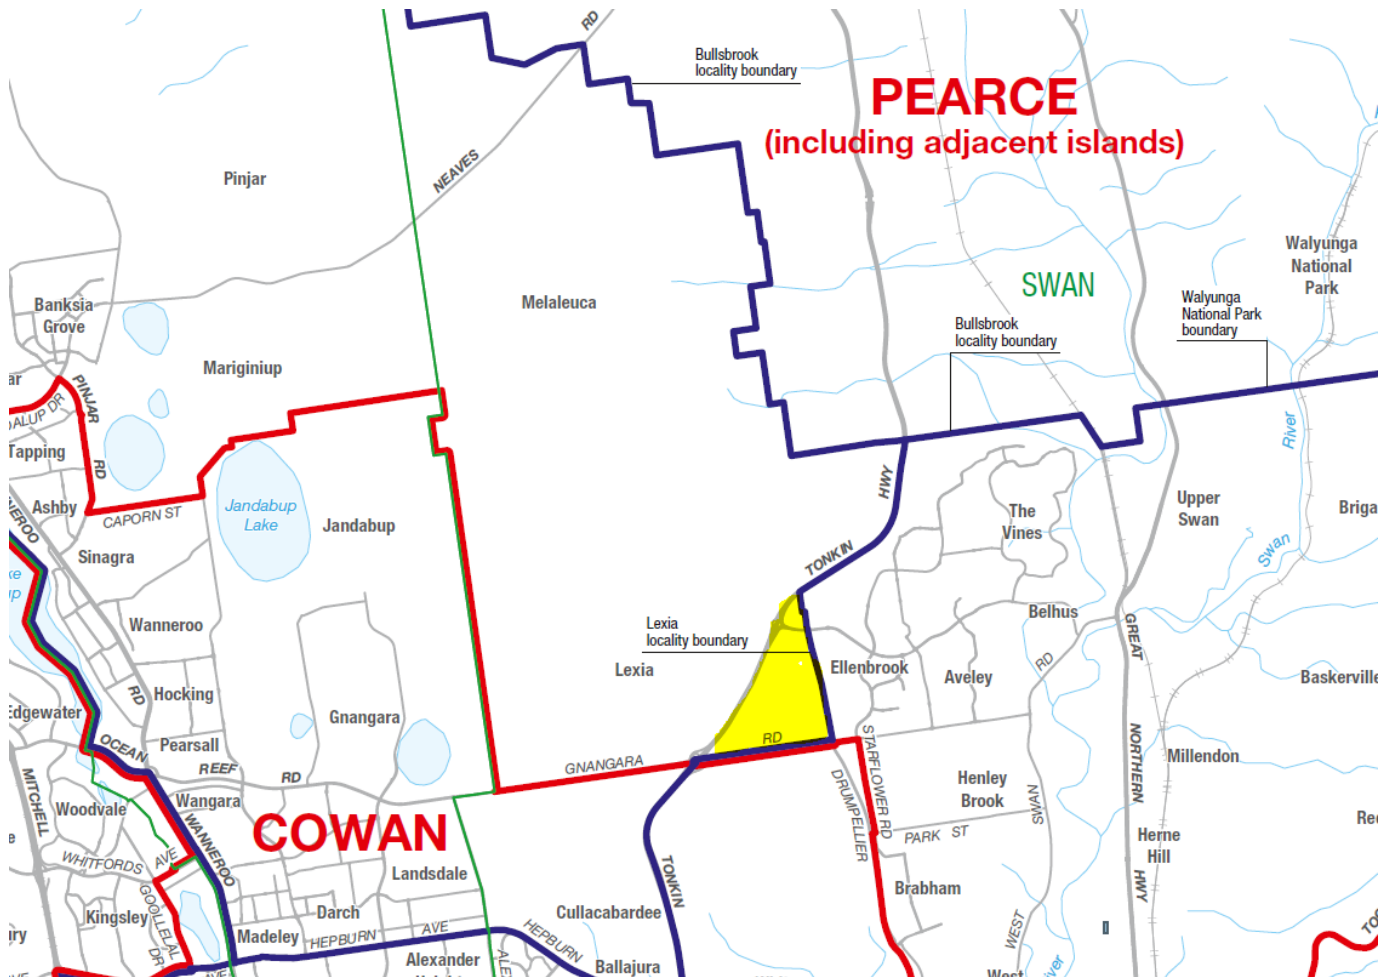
RD

Bullsbrook locality boundary

PEARCE
(including adjacent islands)

Pinjar

NEAVES

Walyunga National Park

SWAN

Walyunga National Park boundary

Melaleuca

Bullsbrook locality boundary

Banksia Grove

Mariginiup

ar

PINJAR

ALUP DR

RD

River

Tapping

HWY

Ashby

CAPORN ST

Jandabup Lake

Jandabup

The Vines

Upper Swan

Briga

EROO

Sinagra

TONKIN

Swan

ke
p

Belhus

Wanneroo

Lexia locality boundary

GREAT

RD

Lexia

Ellenbrook

Aveley

Baskerville

RD

Hocking

dgewater

Gnangara

OCEAN

RD

Pearsall

STARFLOWER RD

NORTHERN

Millendon

REEF

RD

GNANGARA

MITCHELL

Wangara

DRUMPELLIER

Henley Brook

SWAN

Woodvale

WANNEROO

COWAN

PARK ST

Re

e

Herne Hill

WHITFORDS

AVE

HWY

Landsdale

TONKIN

Brabham

Kingsley

GOOLLELAL

Darch

Cullacabardee

WEST

ry

DR

Madeley

HEPBURN

AVE

HEPBURN

Alexander

Ballajura

West

River

TO